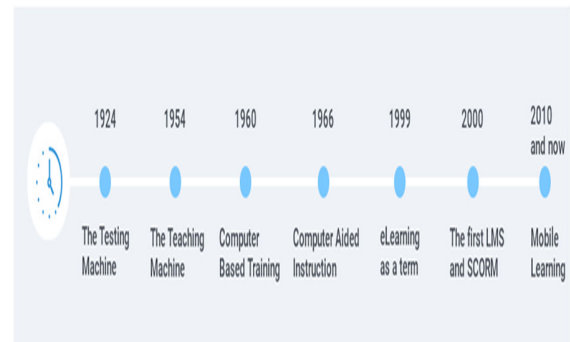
1924
The Testing Machine

1954
The Teaching Machine

1960
Computer Based Training

1966
Computer Aided Instruction

1999
eLearning as a term

2000
The first LMS and SCORM

2010 and now
Mobile Learning